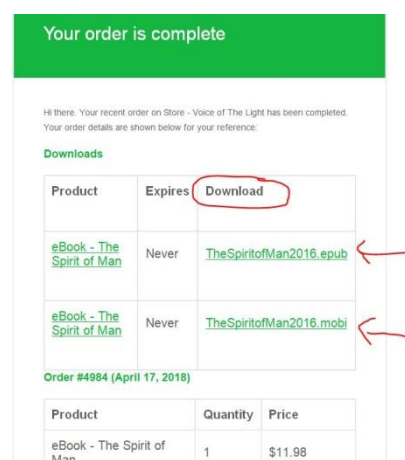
Your order is complete

Hi there. Your recent order on Store - Voice of The Light has been completed. Your order details are shown below for your reference:

Downloads

| Product | Expires | Download |
|---|---|---|
| eBook - The Spirit of Man | Never | TheSpiritofMan2016.epub |
| eBook - The Spirit of Man | Never | TheSpiritofMan2016.mobi |

Order #4984 (April 17, 2018)

| Product | Quantity | Price |
|---|---|---|
| eBook - The Spirit of Man | 1 | $11.98 |